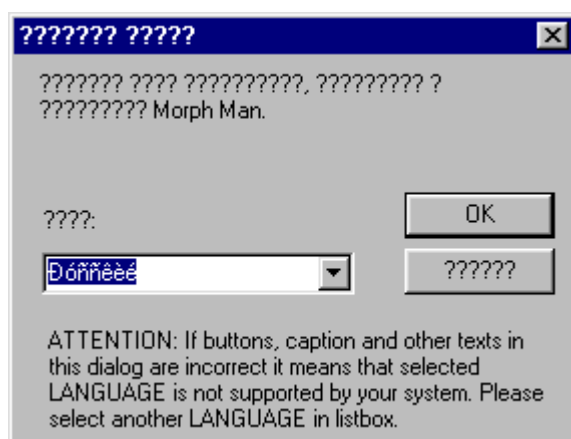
??????? ?????

??????? ???? ??????????, ????????? ? ????????? Morph Man.

????:

Ðóññêèé

OK

??????

ATTENTION: If buttons, caption and other texts in this dialog are incorrect it means that selected LANGUAGE is not supported by your system. Please select another LANGUAGE in listbox.